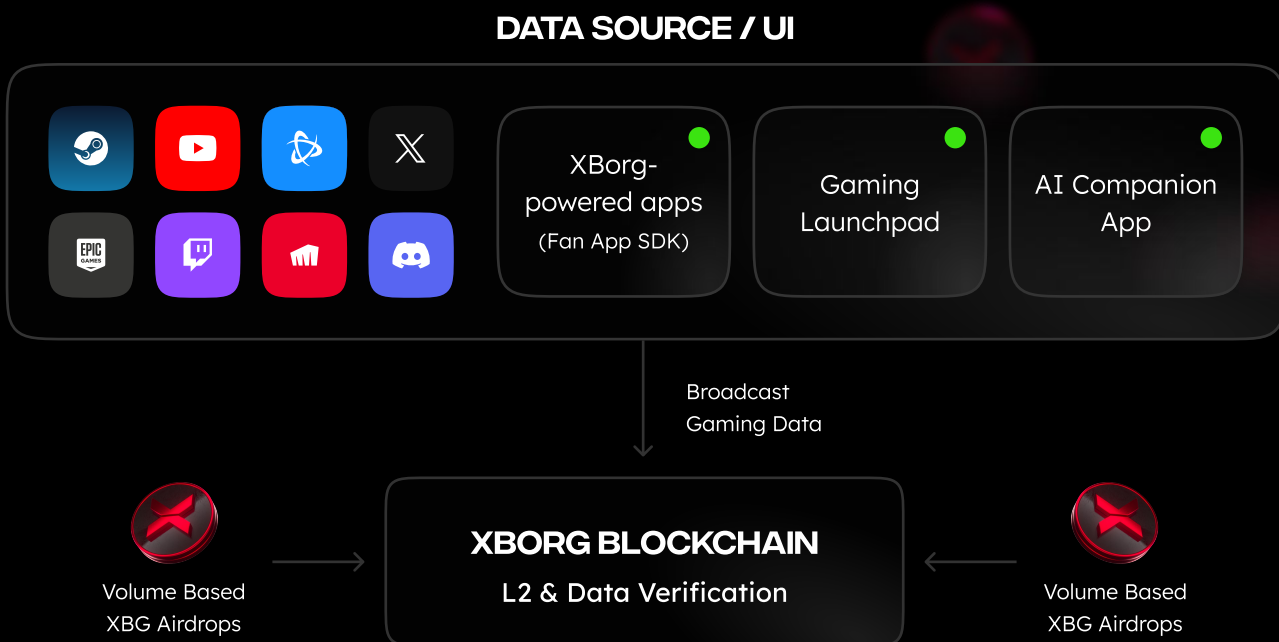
DATA SOURCE / UI

EPIC GAMES

XBorg-powered apps
(Fan App SDK)

Gaming Launchpad

AI Companion App

Broadcast Gaming Data

Volume Based XBG Airdrops

XBORG BLOCKCHAIN
L2 & Data Verification

Volume Based XBG Airdrops